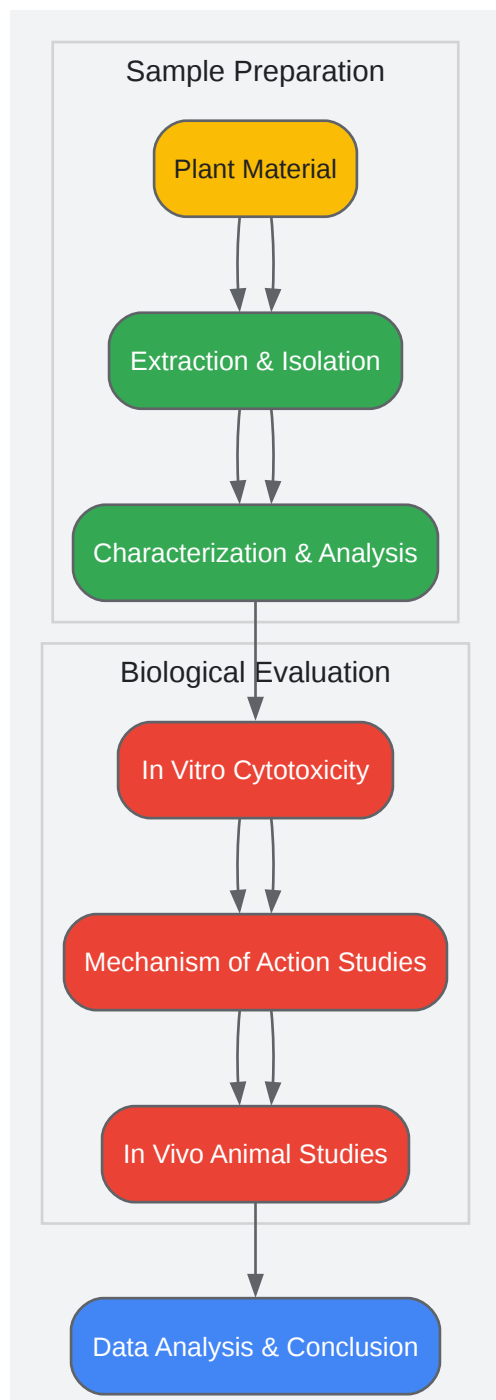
Sample Preparation

Plant Material

Extraction & Isolation

Characterization & Analysis

Biological Evaluation

In Vitro Cytotoxicity

Mechanism of Action Studies

In Vivo Animal Studies

Data Analysis & Conclusion